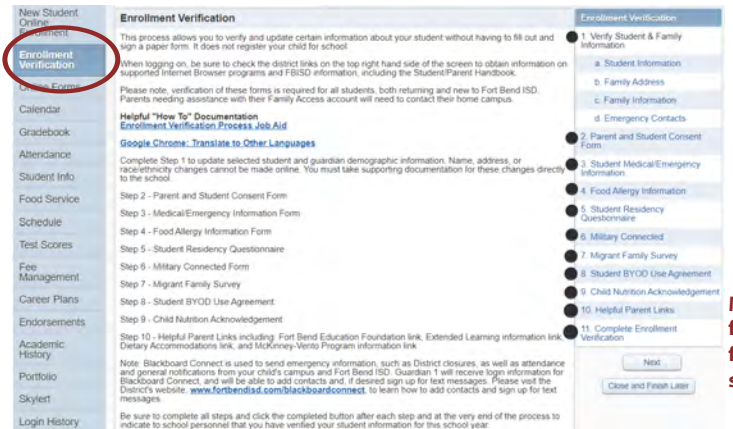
New Student Online Enrollment
Enrollment Verification
Online Forms
Calendar
Gradebook
Attendance
Student Info
Food Service
Schedule
Test Scores
Fee Management
Career Plans
Endorsements
Academic History
Portfolio
Skyward
Login History

Enrollment Verification

This process allows you to verify and update certain information about your student without having to fill out and sign a paper form. It does not register your child for school.

When logging on, be sure to check the district links on the top right hand side of the screen to obtain information on supported Internet Browser programs and FBISD information, including the Student/Parent Handbook.

Please note, verification of these forms is required for all students, both returning and new to Fort Bend ISD. Parents needing assistance with their Family Access account will need to contact their home campus.

Helpful "How To" Documentation
Enrollment Verification Process Job Aid

Google Chrome: Translate to Other Languages

Complete Step 1 to update selected student and guardian demographic information. Name, address, or race/ethnicity changes cannot be made online. You must take supporting documentation for these changes directly to the school.

Step 2 - Parent and Student Consent Form

Step 3 - Medical/Emergency Information Form

Step 4 - Food Allergy Information Form

Step 5 - Student Residency Questionnaire

Step 6 - Military Connected Form

Step 7 - Migrant Family Survey

Step 8 - Student BYOD Use Agreement

Step 9 - Child Nutrition Acknowledgement

Step 10 - Helpful Parent Links including: Fort Bend Education Foundation link, Extended Learning information link, Dietary Accommodations link, and McKinney-Vento Program information link

Note: Blackboard Connect is used to send emergency information, such as District closures, as well as attendance and general notifications from your child's campus and Fort Bend ISD. Guardian 1 will receive login information for Blackboard Connect, and will be able to add contacts and, if desired sign up for text messages. Please visit the District's website, www.fortbendisd.com/blackboardconnect, to learn how to add contacts and sign up for text messages.

Be sure to complete all steps and click the completed button after each step and at the very end of the process to indicate to school personnel that you have verified your student information for this school year.

Enrollment Verification
1. Verify Student & Family Information
a. Student Information
b. Family Address
c. Family Information
d. Emergency Contacts
2. Parent and Student Consent Form
3. Student Medical/Emergency Information
4. Food Allergy Information
5. Student Residency Questionnaire
6. Military Connected
7. Migrant Family Survey
8. Student BYOD Use Agreement
9. Child Nutrition Acknowledgement
10. Helpful Parent Links
11. Complete Enrollment Verification

Next
Close and Finish Later

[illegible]